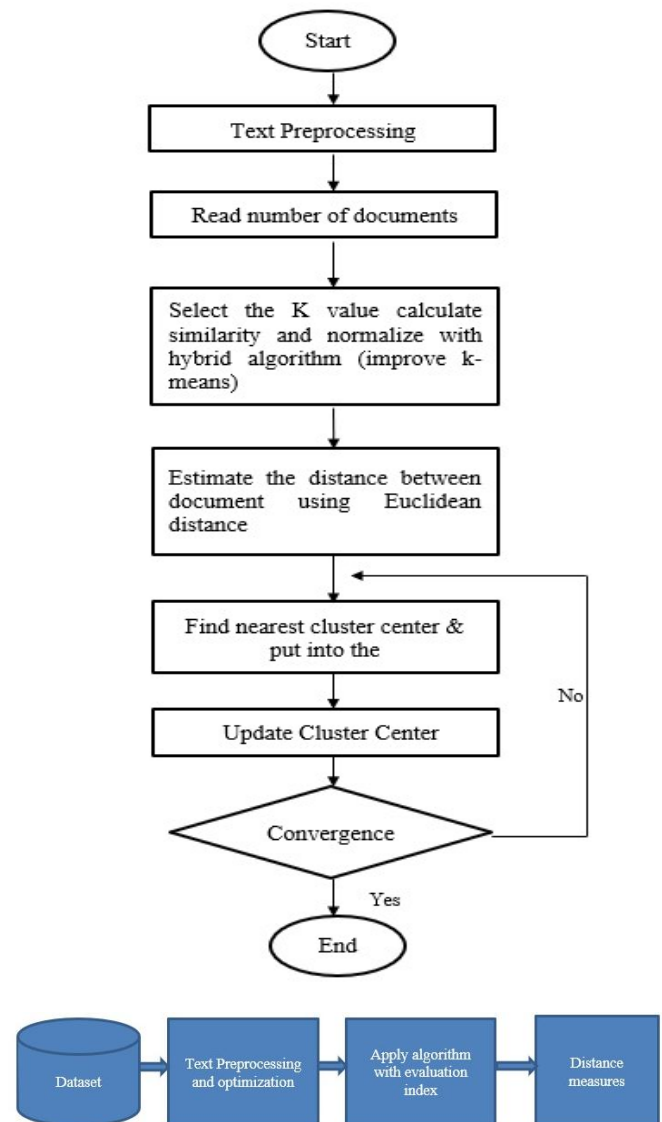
Start

Text Preprocessing

Read number of documents

Select the K value calculate similarity and normalize with hybrid algorithm (improve k-means)

Estimate the distance between document using Euclidean distance

Find nearest cluster center & put into the

Update Cluster Center

Convergence

No

Yes

End

Dataset

Text Preprocessing and optimization

Apply algorithm with evaluation index

Distance measures